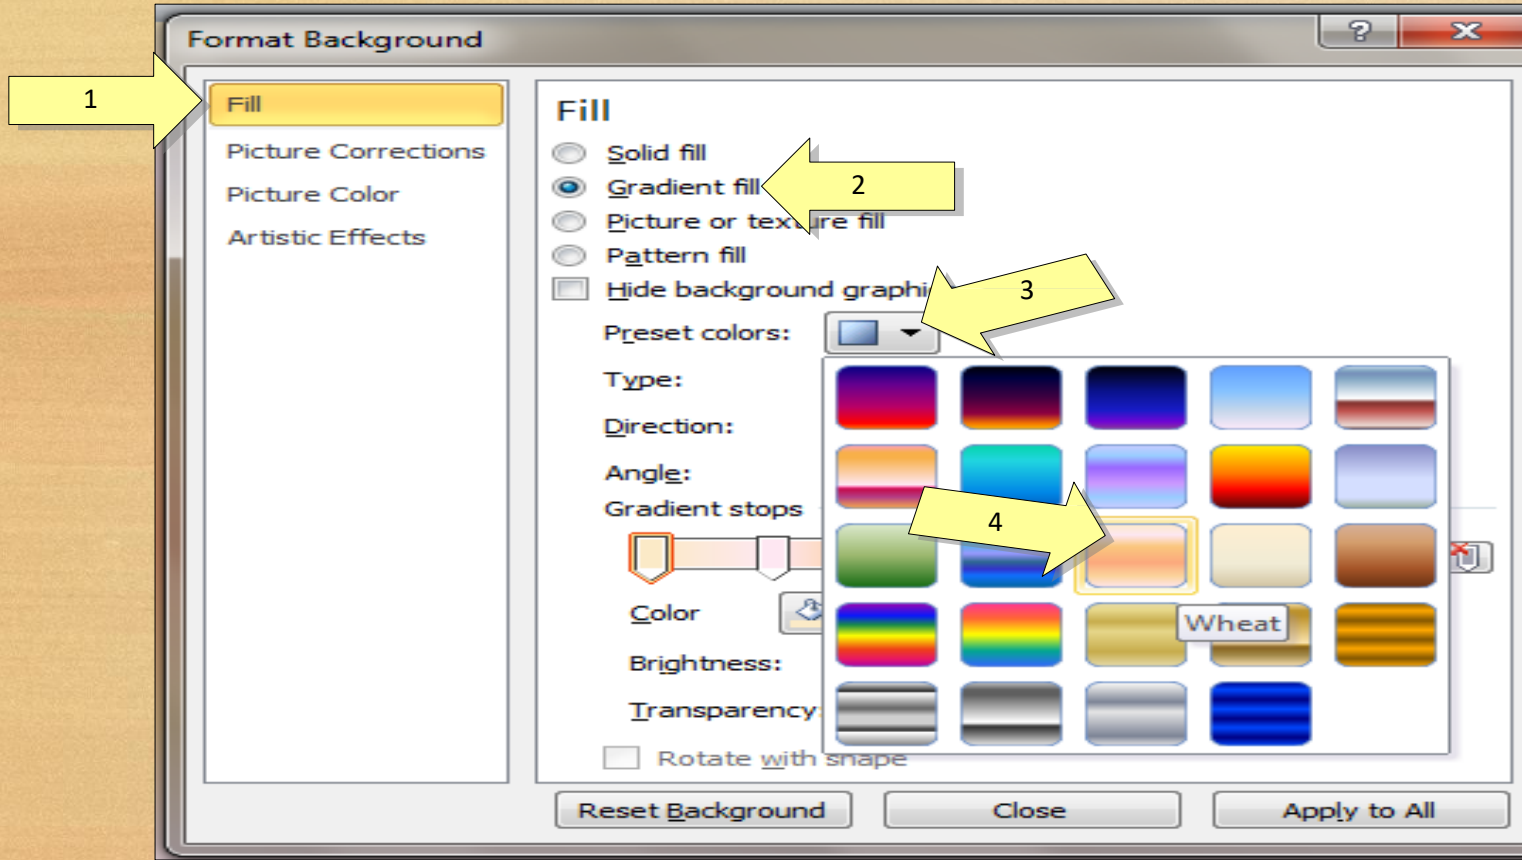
Format Background

?

1

Fill

Picture Corrections

Picture Color

Artistic Effects

Fill

Solid fill

Gradient fill

2

Picture or tex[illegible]re fill

Pattern fill

Hide background graphi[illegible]

3

Preset colors:

Type:

Direction:

Angle:

Gradient stops

4

Color

Wheat

Brightness:

Transparency:

Rotate with shape

Reset Background

Close

Apply to All